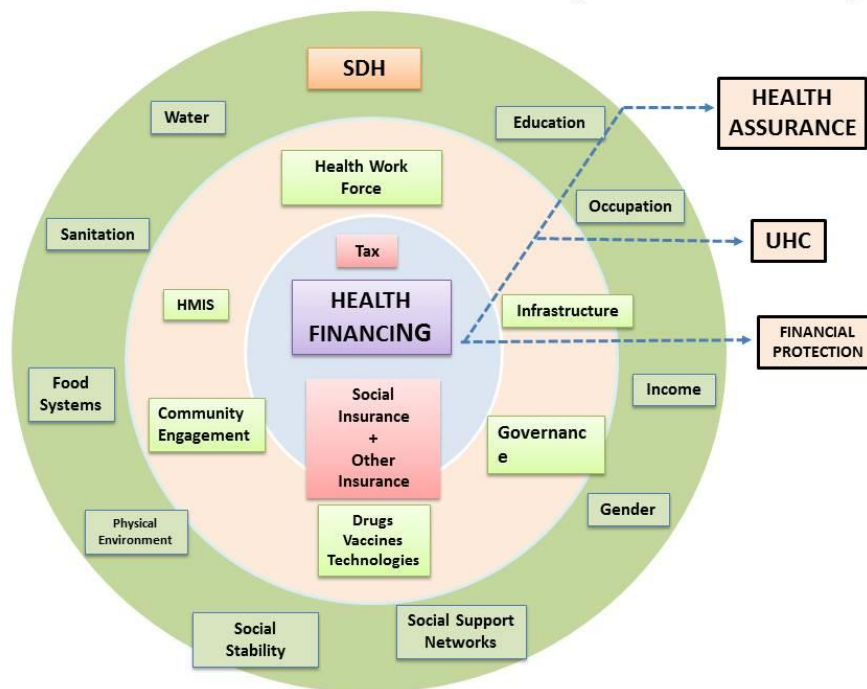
SDH

Water

Education

HEALTH ASSURANCE

Health Work Force

Occupation

Sanitation

UHC

Tax

HMIS

HEALTH FINANCING

Infrastructure

FINANCIAL PROTECTION

Food Systems

Income

Community Engagement

Social Insurance + Other Insurance

Governanc e

Physical Environment

Drugs Vaccines Technologies

Gender

Social Stability

Social Support Networks